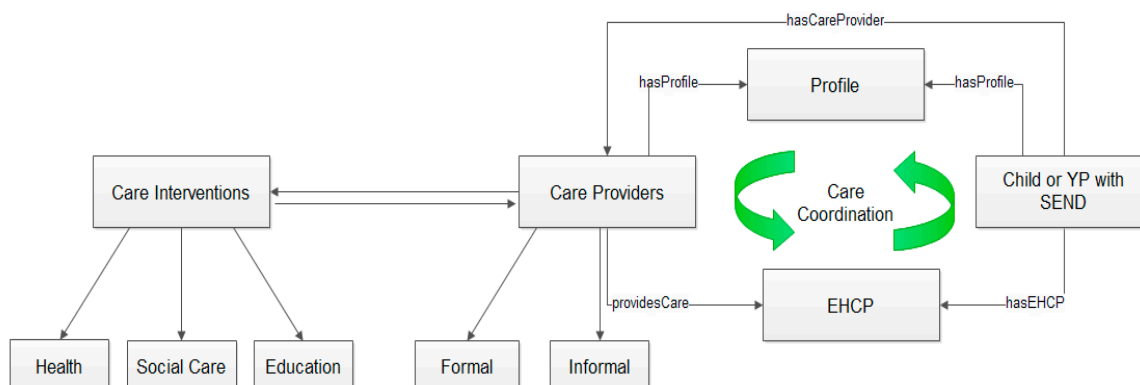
hasCareProvider

hasProfile

Profile

hasProfile

Care Interventions

Care Providers

Care Coordination

Child or YP with SEND

providesCare

EHCP

hasEHCP

Health

Social Care

Education

Formal

Informal